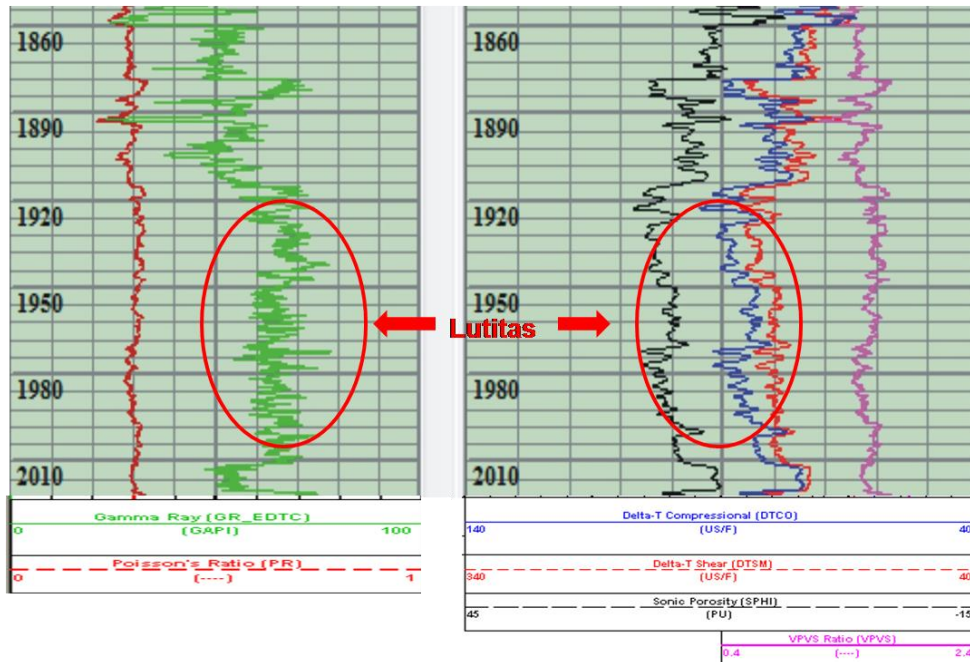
1860
1890
1920
1950
1980
2010

Gamma Ray (GR_EDTC)
0 (GAPI) 100

Poisson's Ratio (PR)
0 (----) 1

Lutitas

1860
1890
1920
1950
1980
2010

Delta-T Compressional (DTCO)
140 (US/F) 40

Delta-T Shear (DTSM)
340 (US/F) 40

Sonic Porosity (SPHI)
45 (PU) -15

VPVS Ratio (VPVS)
0.4 (----) 2.4